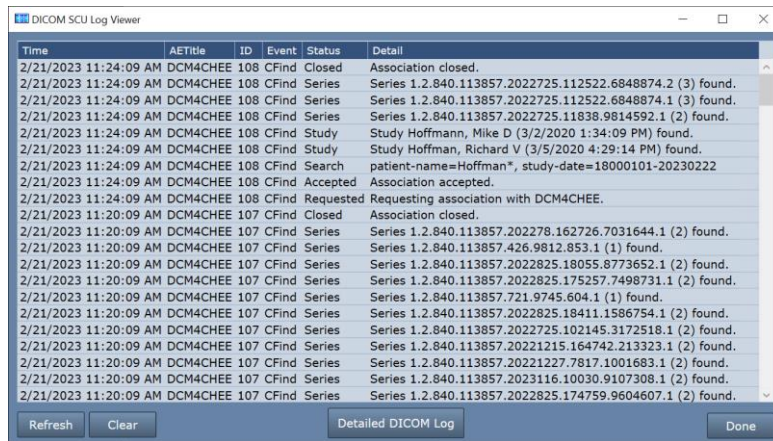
DICOM SCU Log Viewer

| Time | AETitle | ID | Event | Status | Detail |
|---|---|---|---|---|---|
| 2/21/2023 11:24:09 AM | DCM4CHEE | 108 | CFind | Closed | Association closed. |
| 2/21/2023 11:24:09 AM | DCM4CHEE | 108 | CFind | Series | Series 1.2.840.113857.2022725.112522.6848874.2 (3) found. |
| 2/21/2023 11:24:09 AM | DCM4CHEE | 108 | CFind | Series | Series 1.2.840.113857.2022725.112522.6848874.1 (3) found. |
| 2/21/2023 11:24:09 AM | DCM4CHEE | 108 | CFind | Series | Series 1.2.840.113857.2022725.11838.9814592.1 (2) found. |
| 2/21/2023 11:24:09 AM | DCM4CHEE | 108 | CFind | Study | Study Hoffmann, Mike D (3/2/2020 1:34:09 PM) found. |
| 2/21/2023 11:24:09 AM | DCM4CHEE | 108 | CFind | Study | Study Hoffman, Richard V (3/5/2020 4:29:14 PM) found. |
| 2/21/2023 11:24:09 AM | DCM4CHEE | 108 | CFind | Search | patient-name=Hoffman*, study-date=18000101-20230222 |
| 2/21/2023 11:24:09 AM | DCM4CHEE | 108 | CFind | Accepted | Association accepted. |
| 2/21/2023 11:24:09 AM | DCM4CHEE | 108 | CFind | Requested | Requesting association with DCM4CHEE. |
| 2/21/2023 11:20:09 AM | DCM4CHEE | 107 | CFind | Closed | Association closed. |
| 2/21/2023 11:20:09 AM | DCM4CHEE | 107 | CFind | Series | Series 1.2.840.113857.202278.162726.7031644.1 (2) found. |
| 2/21/2023 11:20:09 AM | DCM4CHEE | 107 | CFind | Series | Series 1.2.840.113857.426.9812.853.1 (1) found. |
| 2/21/2023 11:20:09 AM | DCM4CHEE | 107 | CFind | Series | Series 1.2.840.113857.2022825.18055.8773652.1 (2) found. |
| 2/21/2023 11:20:09 AM | DCM4CHEE | 107 | CFind | Series | Series 1.2.840.113857.2022825.175257.7498731.1 (2) found. |
| 2/21/2023 11:20:09 AM | DCM4CHEE | 107 | CFind | Series | Series 1.2.840.113857.721.9745.604.1 (1) found. |
| 2/21/2023 11:20:09 AM | DCM4CHEE | 107 | CFind | Series | Series 1.2.840.113857.2022825.18411.1586754.1 (2) found. |
| 2/21/2023 11:20:09 AM | DCM4CHEE | 107 | CFind | Series | Series 1.2.840.113857.2022725.102145.3172518.1 (2) found. |
| 2/21/2023 11:20:09 AM | DCM4CHEE | 107 | CFind | Series | Series 1.2.840.113857.20221215.164742.213323.1 (2) found. |
| 2/21/2023 11:20:09 AM | DCM4CHEE | 107 | CFind | Series | Series 1.2.840.113857.20221227.7817.1001683.1 (2) found. |
| 2/21/2023 11:20:09 AM | DCM4CHEE | 107 | CFind | Series | Series 1.2.840.113857.2023116.10030.9107308.1 (2) found. |
| 2/21/2023 11:20:09 AM | DCM4CHEE | 107 | CFind | Series | Series 1.2.840.113857.2022825.174759.9604607.1 (2) found. |

Refresh Clear Detailed DICOM Log Done